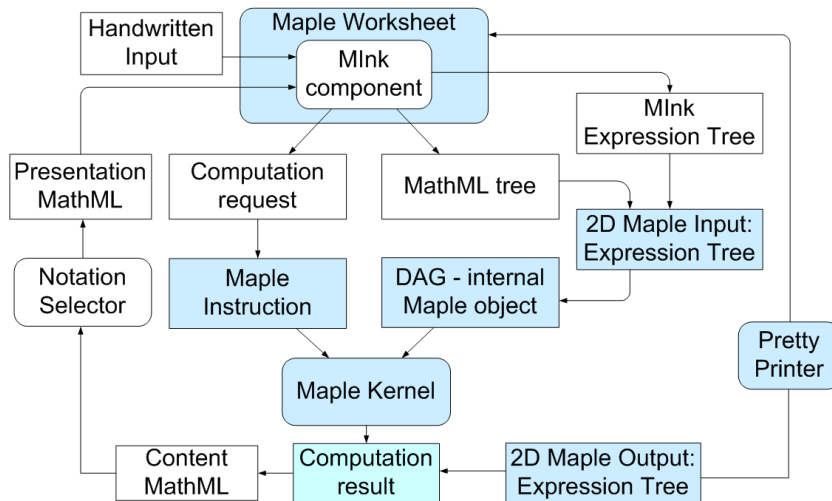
Handwritten Input

Maple Worksheet

MInk component

MInk Expression Tree

Presentation MathML

Computation request

MathML tree

2D Maple Input: Expression Tree

Notation Selector

Maple Instruction

DAG - internal Maple object

Pretty Printer

Maple Kernel

Content MathML

Computation result

2D Maple Output: Expression Tree